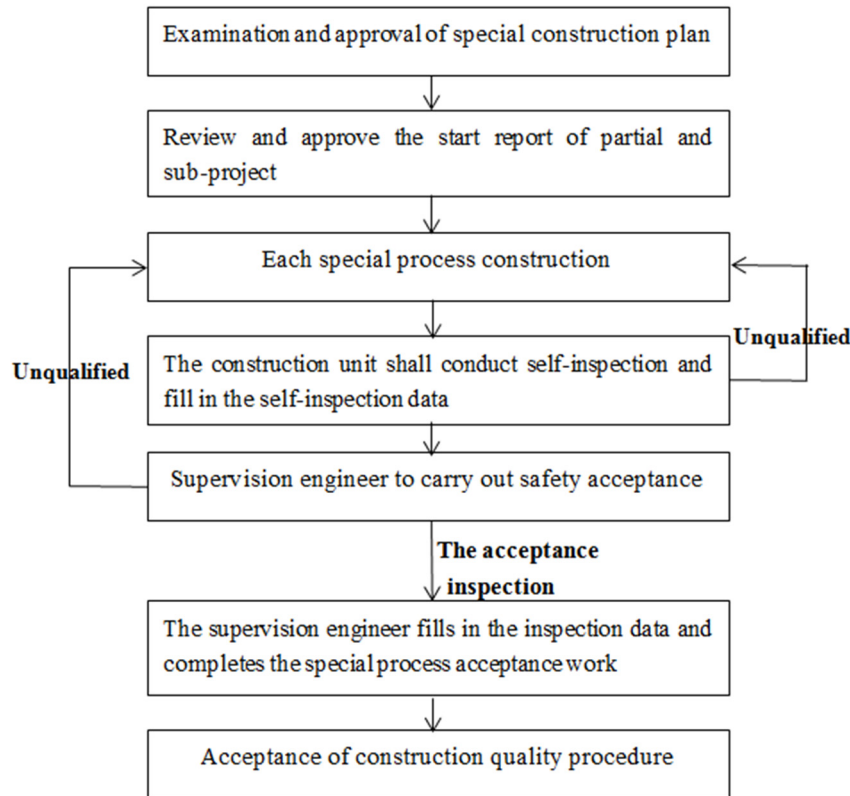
Examination and approval of special construction plan

Review and approve the start report of partial and sub-project

Each special process construction

Unqualified

The construction unit shall conduct self-inspection and fill in the self-inspection data

Unqualified

Supervision engineer to carry out safety acceptance

The acceptance inspection

The supervision engineer fills in the inspection data and completes the special process acceptance work

Acceptance of construction quality procedure